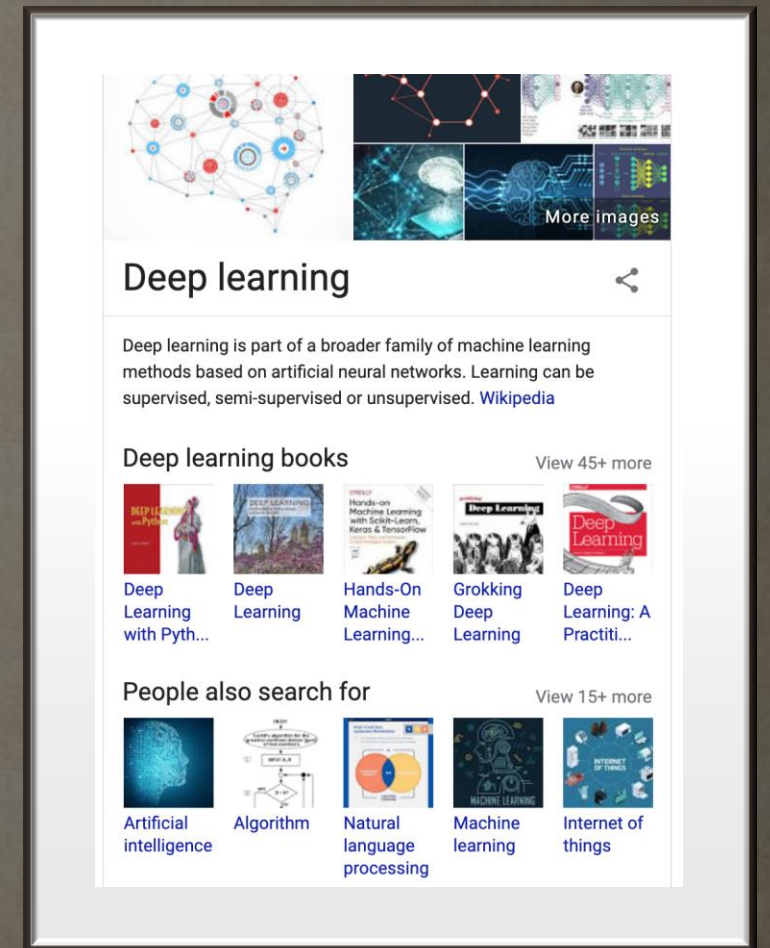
More images

Deep learning

Deep learning is part of a broader family of machine learning methods based on artificial neural networks. Learning can be supervised, semi-supervised or unsupervised. Wikipedia

Deep learning books

View 45+ more

DEEP LEARNING with Python

DEEP LEARNING

O'REILLY Hands-on Machine Learning with Scikit-Learn, Keras & TensorFlow

grokking Deep Learning

O'REILLY Deep Learning

Deep Learning with Pyth...

Deep Learning

Hands-On Machine Learning...

Grokking Deep Learning

Deep Learning: A Practiti...

People also search for

View 15+ more

MACHINE LEARNING

INTERNET OF THINGS

Artificial intelligence

Algorithm

Natural language processing

Machine learning

Internet of things